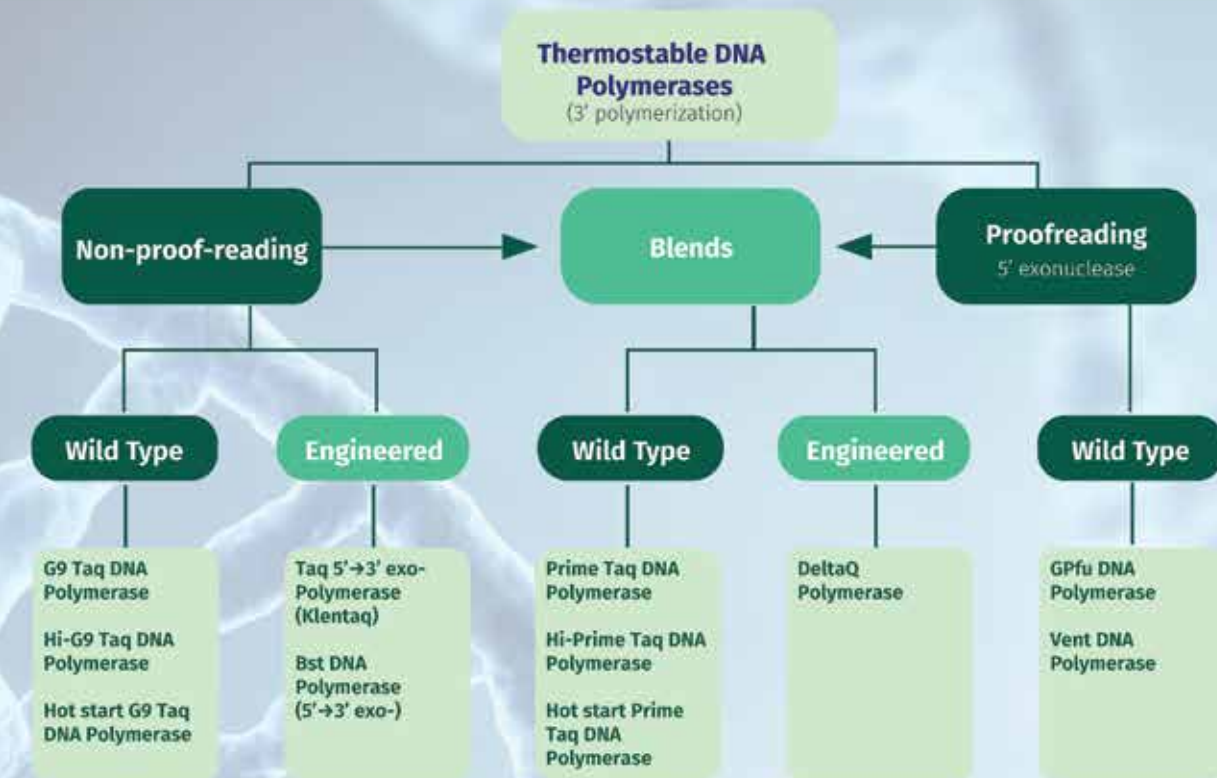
Thermostable DNA Polymerases
(3' polymerization)

Non-proof-reading

Blends

Proofreading
5' exonuclease

Wild Type

Engineered

Wild Type

Engineered

Wild Type

G9 Taq DNA Polymerase

Hi-G9 Taq DNA Polymerase

Hot start G9 Taq DNA Polymerase

Taq 5'→3' exo- Polymerase (Klentaq)

Bst DNA Polymerase (5'→3' exo-)

Prime Taq DNA Polymerase

Hi-Prime Taq DNA Polymerase

Hot start Prime Taq DNA Polymerase

DeltaQ Polymerase

GPfu DNA Polymerase

Vent DNA Polymerase